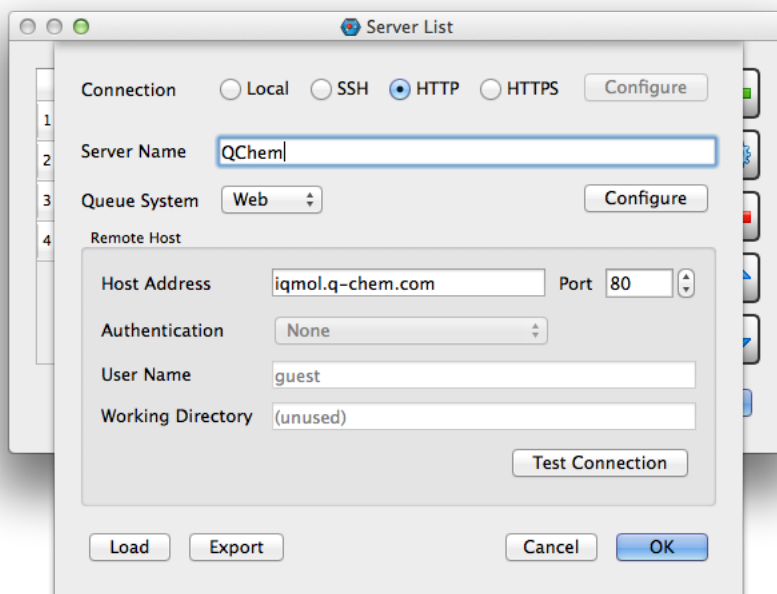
Server List

1
2
3
4

Connection Local SSH HTTP HTTPS Configure

Server Name QChem

Queue System Web Configure

Remote Host

Host Address iqmol.q-chem.com Port 80

Authentication None

User Name guest

Working Directory (unused)

Test Connection

Load Export Cancel OK